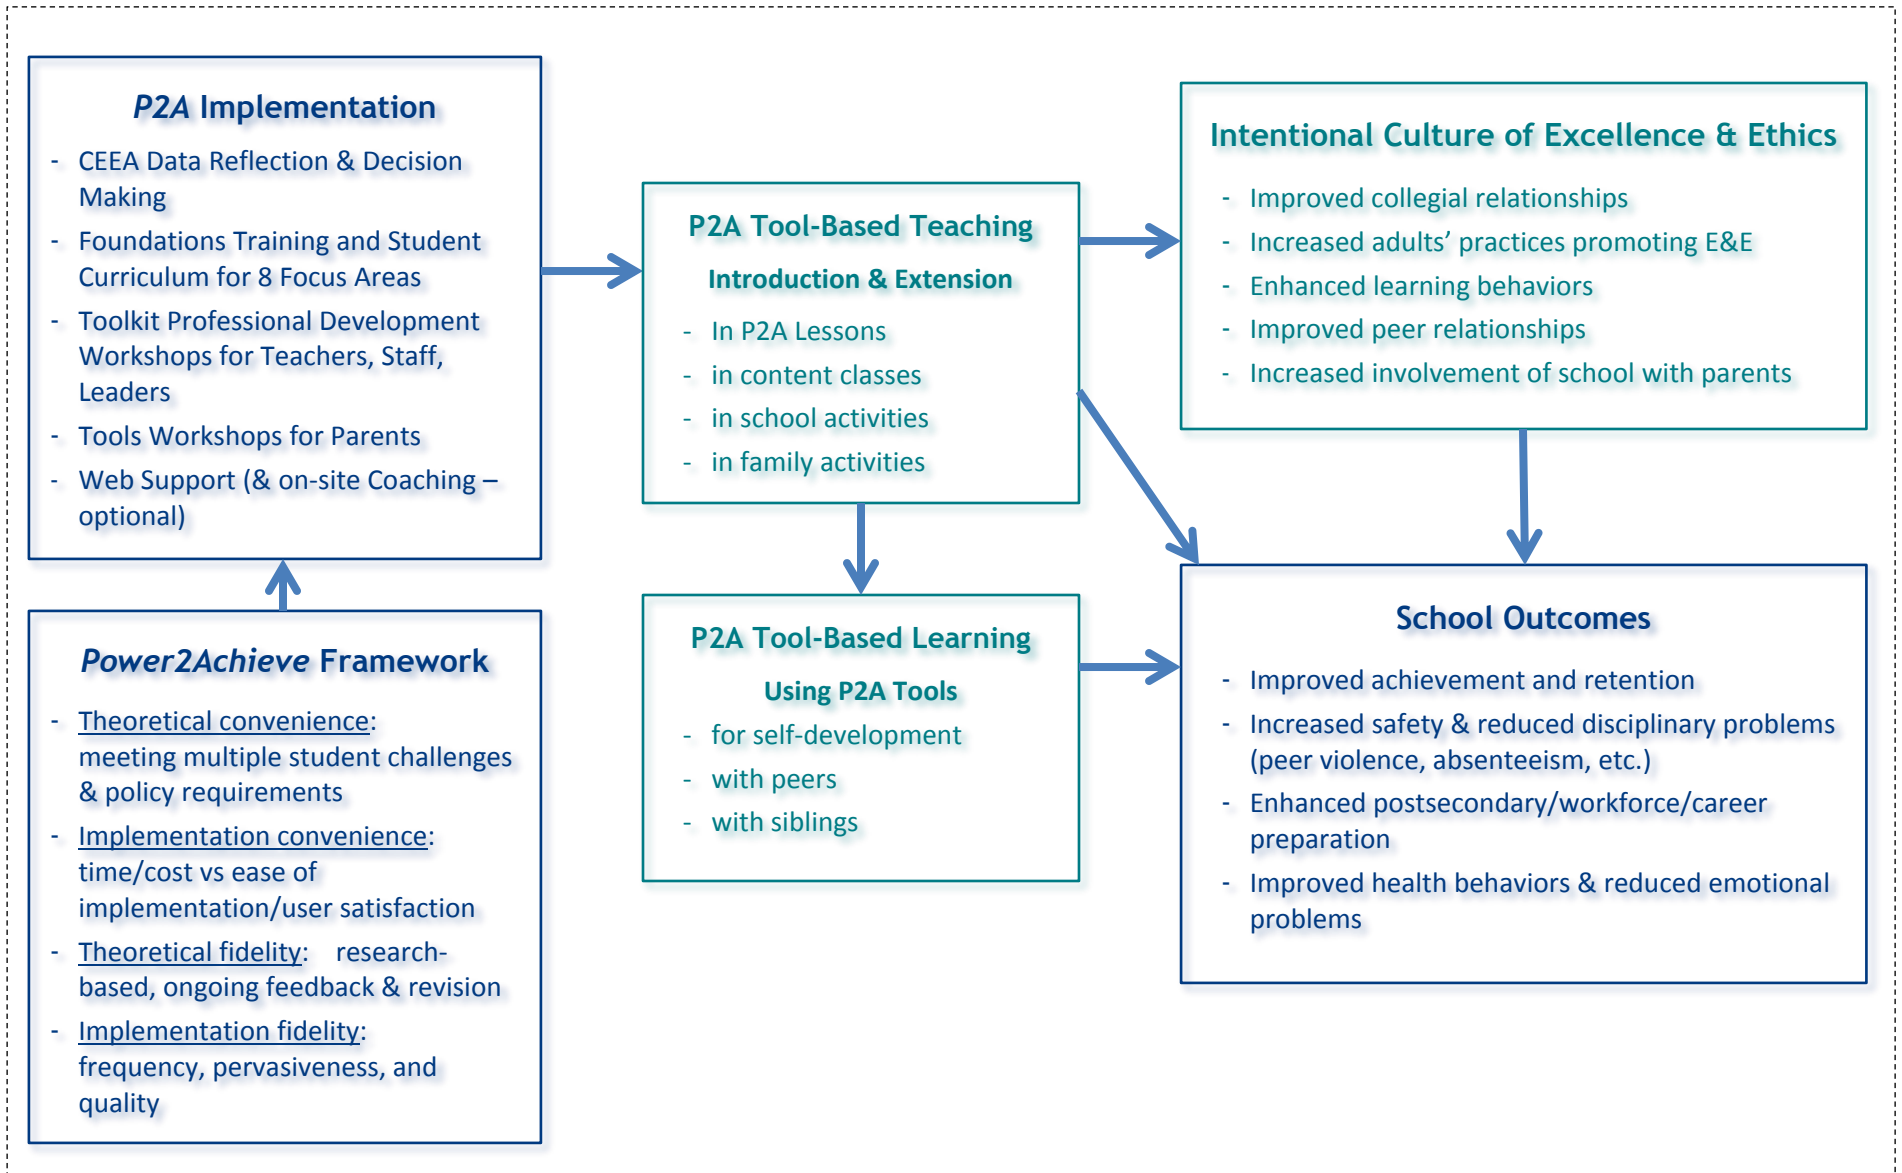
P2A Implementation

- CEEA Data Reflection & Decision Making
- Foundations Training and Student Curriculum for 8 Focus Areas
- Toolkit Professional Development Workshops for Teachers, Staff, Leaders
- Tools Workshops for Parents
- Web Support (& on-site Coaching – optional)

Power2Achieve Framework

- Theoretical convenience: meeting multiple student challenges & policy requirements
- Implementation convenience: time/cost vs ease of implementation/user satisfaction
- Theoretical fidelity: research-based, ongoing feedback & revision
- Implementation fidelity: frequency, pervasiveness, and quality

P2A Tool-Based Teaching

Introduction & Extension

- In P2A Lessons
- in content classes
- in school activities
- in family activities

P2A Tool-Based Learning

Using P2A Tools

- for self-development
- with peers
- with siblings

Intentional Culture of Excellence & Ethics

- Improved collegial relationships
- Increased adults' practices promoting E&E
- Enhanced learning behaviors
- Improved peer relationships
- Increased involvement of school with parents

School Outcomes

- Improved achievement and retention
- Increased safety & reduced disciplinary problems (peer violence, absenteeism, etc.)
- Enhanced postsecondary/workforce/career preparation
- Improved health behaviors & reduced emotional problems